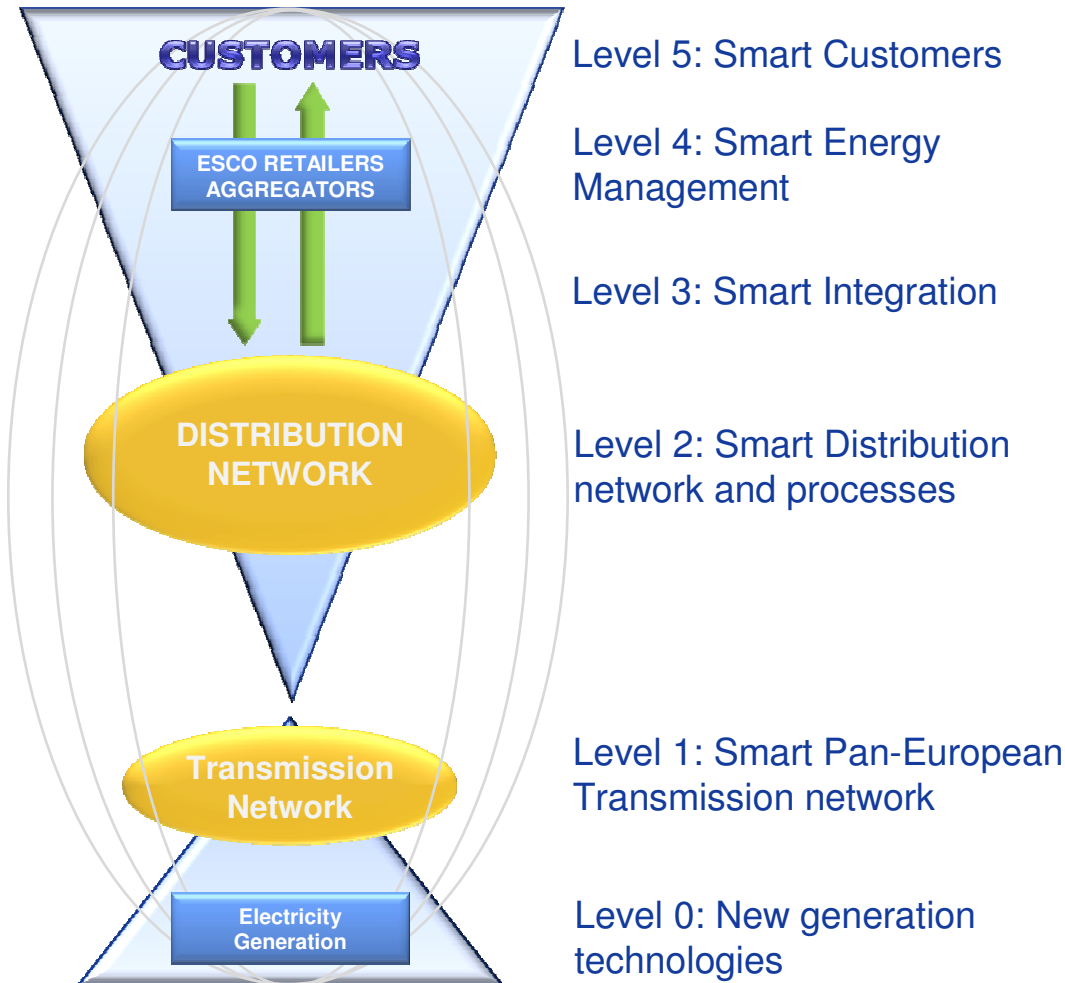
CUSTOMERS

ESCO RETAILERS AGGREGATORS

DISTRIBUTION NETWORK

Transmission Network

Electricity Generation

Level 5: Smart Customers

Level 4: Smart Energy Management

Level 3: Smart Integration

Level 2: Smart Distribution network and processes

Level 1: Smart Pan-European Transmission network

Level 0: New generation technologies